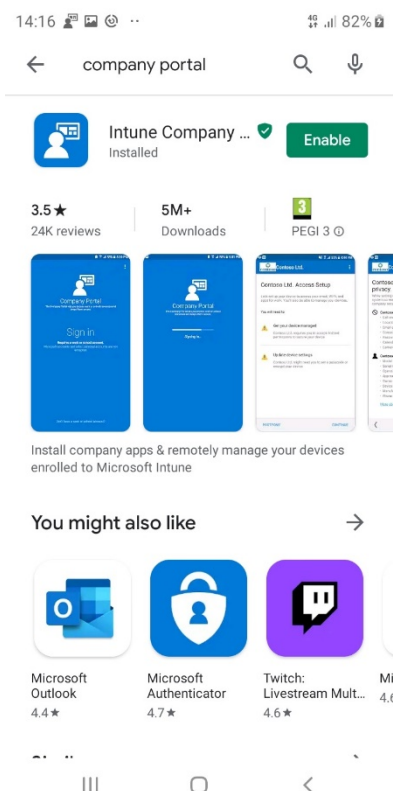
14:16 ·· 4G 82%

company portal

Intune Company ...
Installed
Enable

3.5★
24K reviews

5M+
Downloads

3
PEGI 3 ⓘ

Company Portal
Sign in

Company Portal
Signing in...

Contoso Ltd.
Contoso Ltd. Access Setup
Set your device managed
Update device settings

Contoso
privacy

Install company apps & remotely manage your devices enrolled to Microsoft Intune

You might also like

Microsoft Outlook
4.4★

Microsoft Authenticator
4.7★

Twitch: Livestream Mult...
4.6★

Mi
4.6